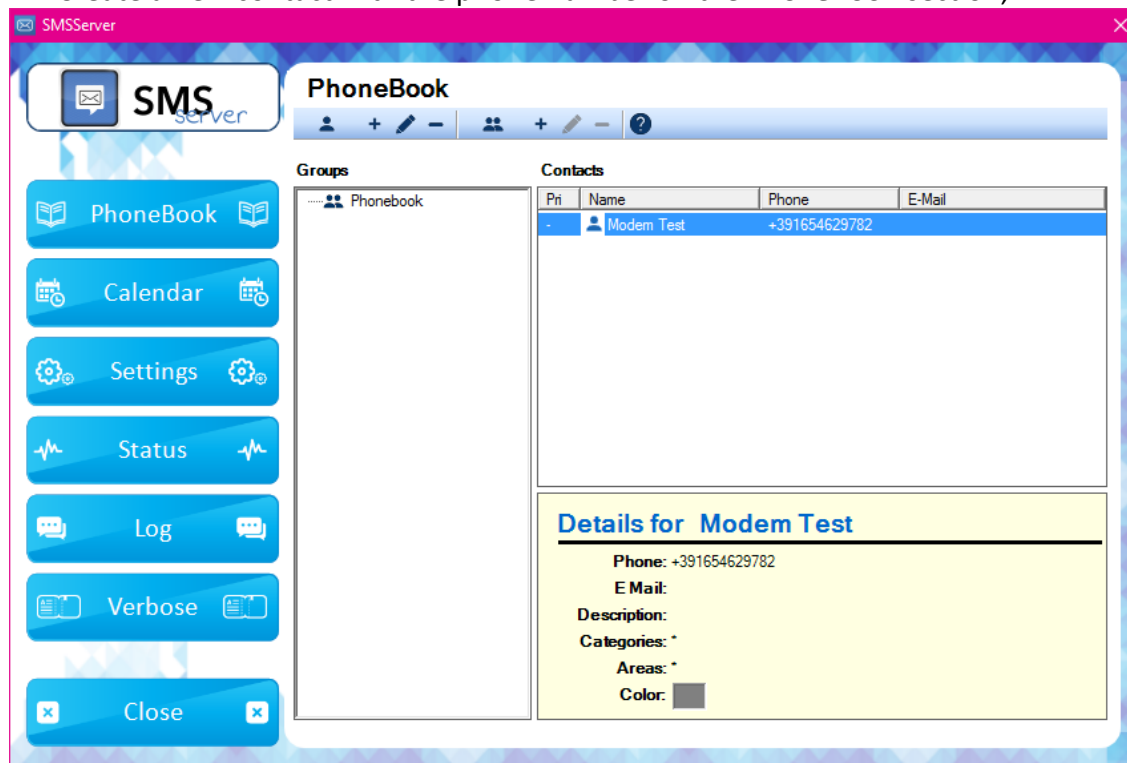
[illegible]

SMSServer

SMS server

PhoneBook

Calendar

Settings

Status

Log

Verbose

Close

PhoneBook

+ − + −

Groups

Phonebook

Contacts

| Pri | Name | Phone | E-Mail |
|---|---|---|---|
| - | Modem Test | +391654629782 | |

Details for Modem Test

Phone: +391654629782

E Mail:

Description:

Categories: *

Areas: *

Color: